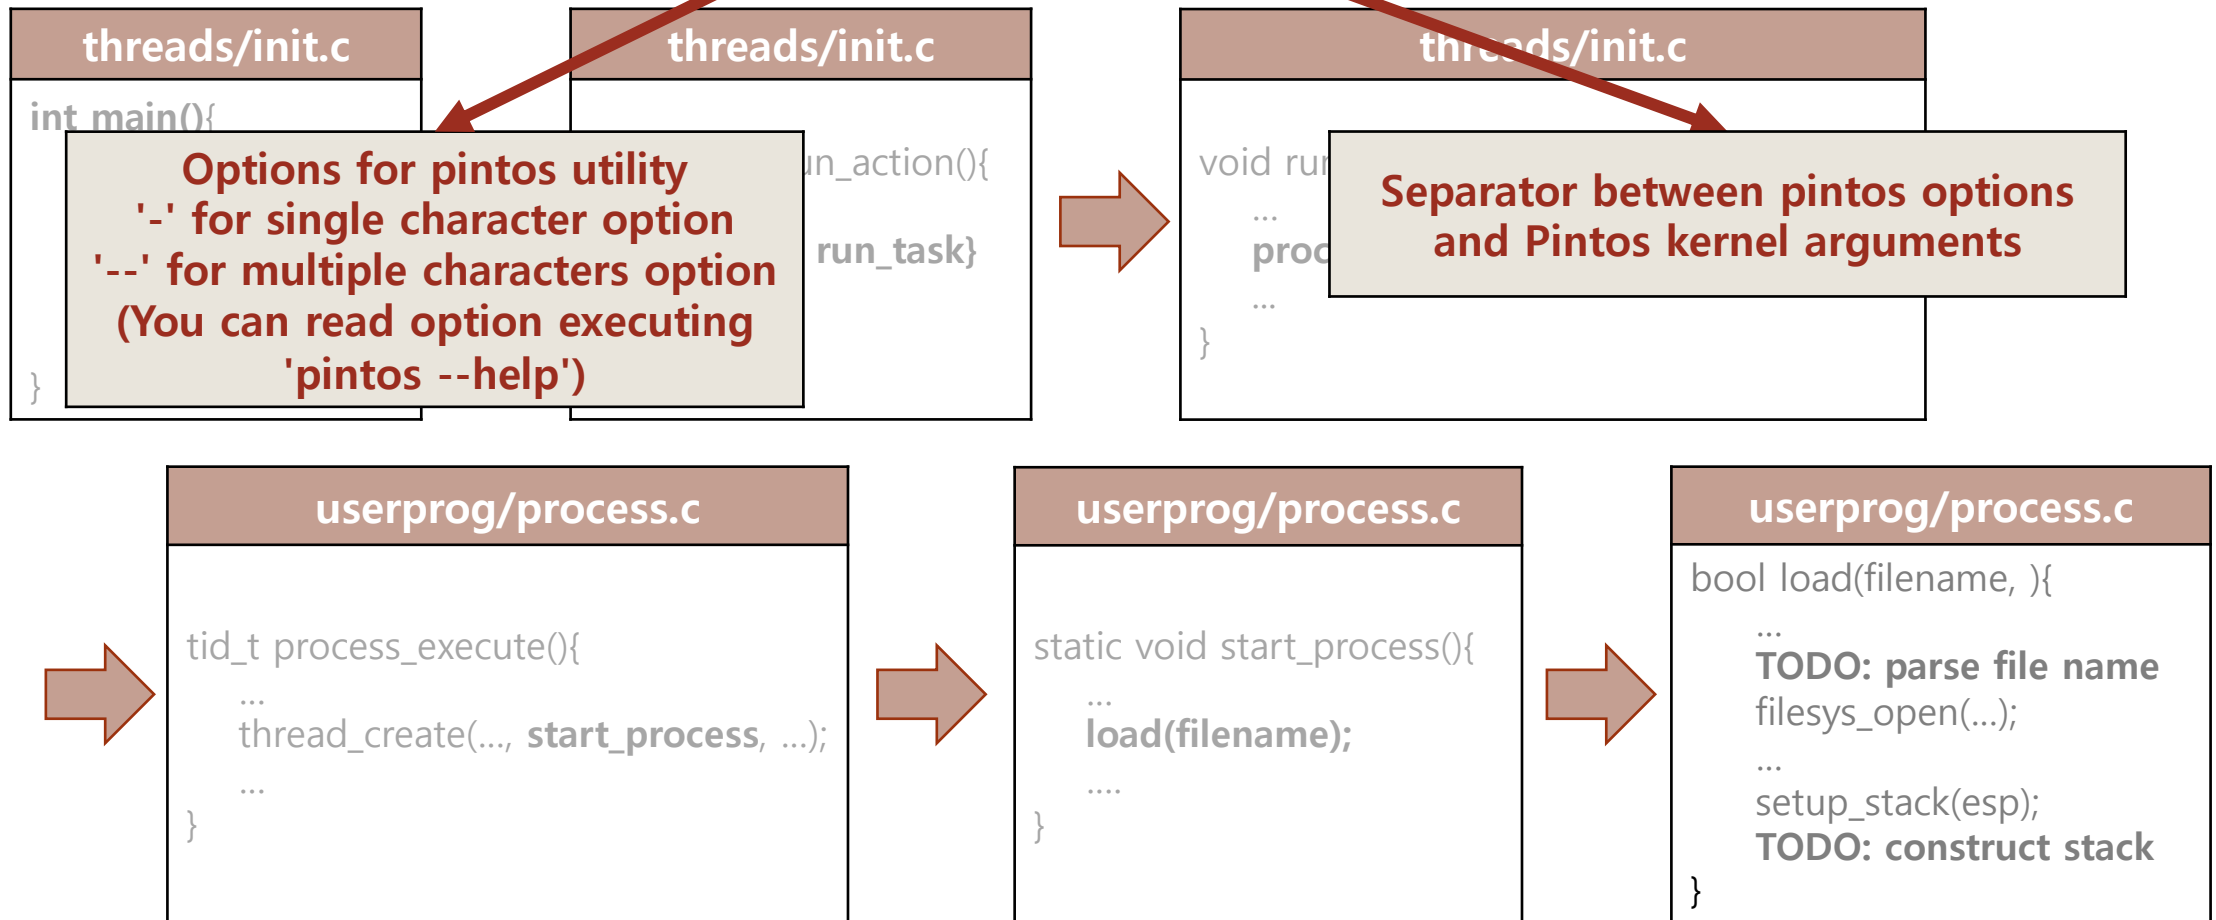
threads/init.c

int main(){

}

Options for pintos utility
'-' for single character option
'--' for multiple characters option
(You can read option executing 'pintos --help')

threads/init.c

un_action(){

run_task}

threads/init.c

void rur

...

proc

...

}

Separator between pintos options and Pintos kernel arguments

userprog/process.c

tid_t process_execute(){

...

thread_create(..., start_process, ...);

...

}

userprog/process.c

static void start_process(){

...

load(filename);

....

}

userprog/process.c

bool load(filename, ){

...

TODO: parse file name

filesys_open(...);

...

setup_stack(esp);

TODO: construct stack

}